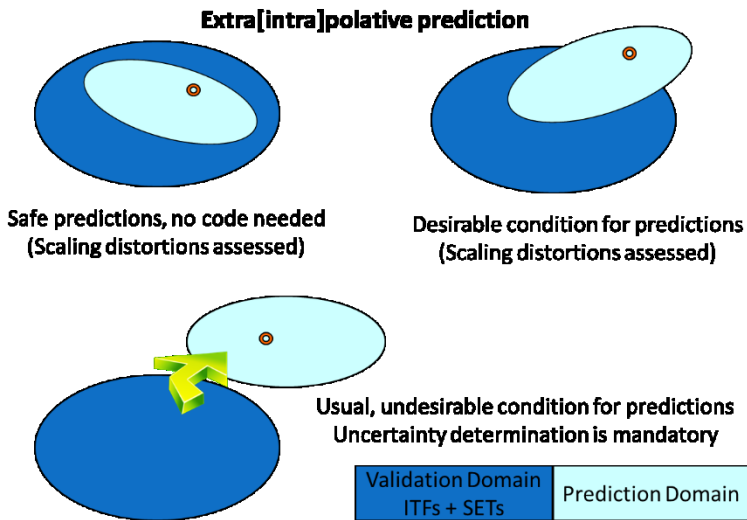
Extra[intra]polative prediction

Safe predictions, no code needed
(Scaling distortions assessed)

Desirable condition for predictions
(Scaling distortions assessed)

Usual, undesirable condition for predictions
Uncertainty determination is mandatory

| Validation Domain ITFs + SETs | Prediction Domain |
|---|---|